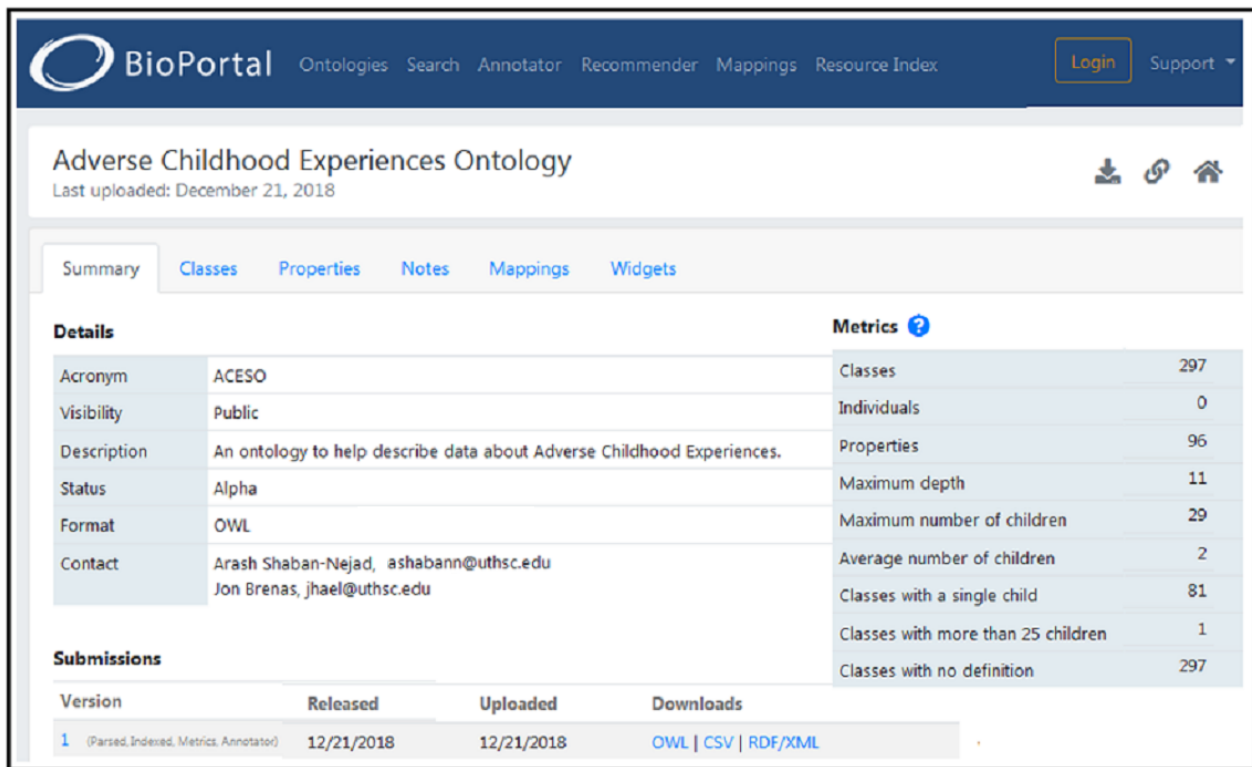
BioPortal Ontologies Search Annotator Recommender Mappings Resource Index Login Support

Adverse Childhood Experiences Ontology
Last uploaded: December 21, 2018

Summary Classes Properties Notes Mappings Widgets

Details

| | |
|---|---|
| Acronym | ACESO |
| Visibility | Public |
| Description | An ontology to help describe data about Adverse Childhood Experiences. |
| Status | Alpha |
| Format | OWL |
| Contact | Arash Shaban-Nejad, ashabann@uthsc.edu Jon Brenas, jhael@uthsc.edu |

Metrics ?

| | |
|---|---|
| Classes | 297 |
| Individuals | 0 |
| Properties | 96 |
| Maximum depth | 11 |
| Maximum number of children | 29 |
| Average number of children | 2 |
| Classes with a single child | 81 |
| Classes with more than 25 children | 1 |
| Classes with no definition | 297 |

Submissions

| Version | Released | Uploaded | Downloads |
|---|---|---|---|
| 1 (Parsed, Indexed, Metrics, Annotator) | 12/21/2018 | 12/21/2018 | OWL \| CSV \| RDF/XML |